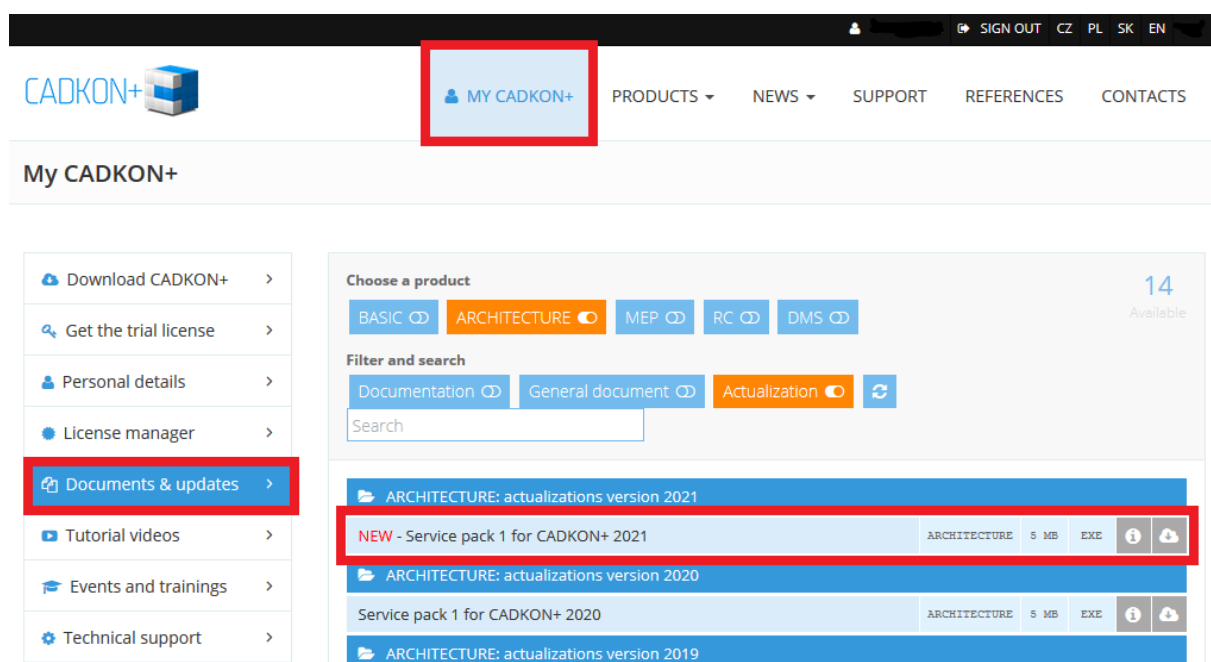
SIGN OUT CZ PL SK EN

CADKON+

MY CADKON+ PRODUCTS NEWS SUPPORT REFERENCES CONTACTS

My CADKON+

Download CADKON+
Get the trial license
Personal details
License manager
Documents & updates
Tutorial videos
Events and trainings
Technical support

Choose a product

BASIC ARCHITECTURE MEP RC DMS

14
Available

Filter and search

Documentation General document Actualization

Search

ARCHITECTURE: actualizations version 2021

NEW - Service pack 1 for CADKON+ 2021 ARCHITECTURE 5 MB EXE

ARCHITECTURE: actualizations version 2020

Service pack 1 for CADKON+ 2020 ARCHITECTURE 5 MB EXE

ARCHITECTURE: actualizations version 2019